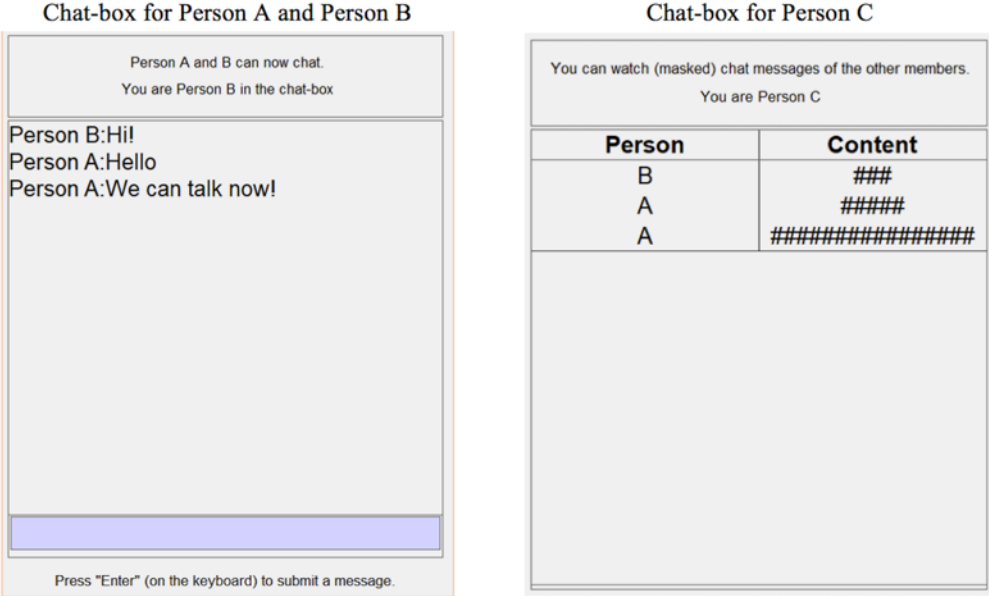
Chat-box for Person A and Person B

Person A and B can now chat.

You are Person B in the chat-box

Person B:Hi!
Person A:Hello
Person A:We can talk now!

Press "Enter" (on the keyboard) to submit a message.

Chat-box for Person C

You can watch (masked) chat messages of the other members.

You are Person C

| Person | Content |
|---|---|
| B | ### |
| A | ##### |
| A | ############### |